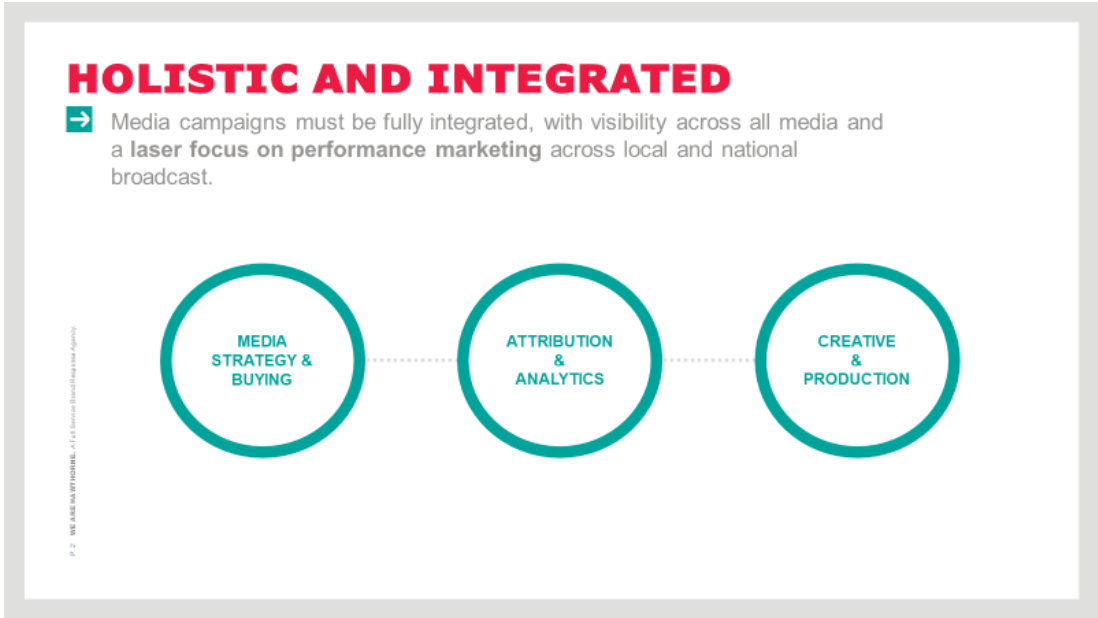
HOLISTIC AND INTEGRATED

Media campaigns must be fully integrated, with visibility across all media and a **laser focus on performance marketing** across local and national broadcast.

MEDIA STRATEGY & BUYING

ATTRIBUTION & ANALYTICS

CREATIVE & PRODUCTION

P. 2 WE ARE HAWTHORNE. A Full Service Brand Response Agency